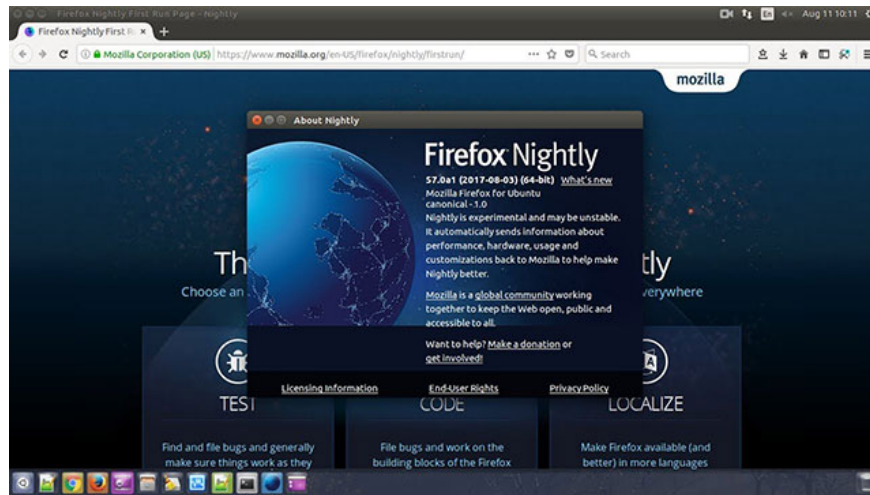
Firefox Nightly First Run Page - Nightly

Aug 11 10:11

Firefox Nightly First R ×

Mozilla Corporation (US) https://www.mozilla.org/en-US/firefox/nightly/firstrun/

Search

mozilla

About Nightly

Firefox Nightly

57.0a1 (2017-08-03) (64-bit) What's new

Mozilla Firefox for Ubuntu canonical - 1.0

Nightly is experimental and may be unstable. It automatically sends information about performance, hardware, usage and customizations back to Mozilla to help make Nightly better.

Mozilla is a global community working together to keep the Web open, public and accessible to all.

Want to help? Make a donation or get involved!

Licensing Information

End-User Rights

Privacy Policy

Th

tly

Choose an

verywhere

TEST

CODE

LOCALIZE

Find and file bugs and generally make sure things work as they

File bugs and work on the building blocks of the Firefox

Make Firefox available (and better) in more languages